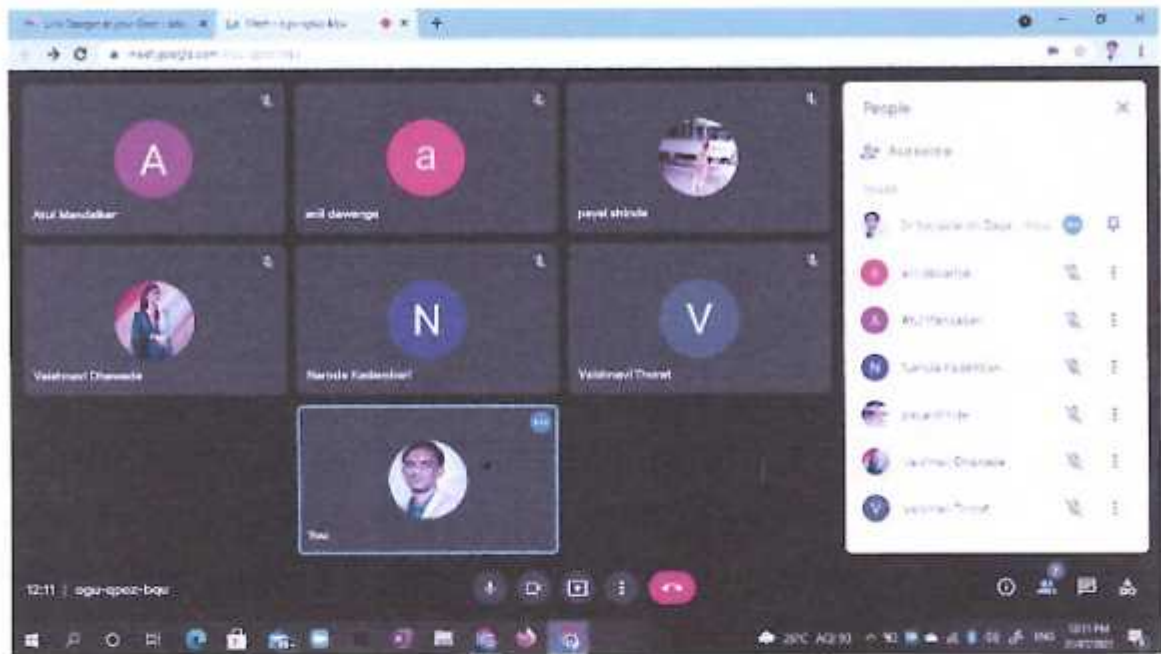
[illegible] × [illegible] ×

meet.google.com/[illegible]

A
Atul Mandalkar

a
anil dawange

payal shinde

Vaishnavi Dhawade

N
Narinda Kadambari

V
Vaishnavi Thorat

You

People ×

Add people

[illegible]

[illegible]

anil dawange

Atul Mandalkar

Narinda Kadambari

payal shinde

Vaishnavi Dhawade

Vaishnavi Thorat

12:11 | ogu-qpoz-bqu

28°C AQI 50 ENG 12:11 PM